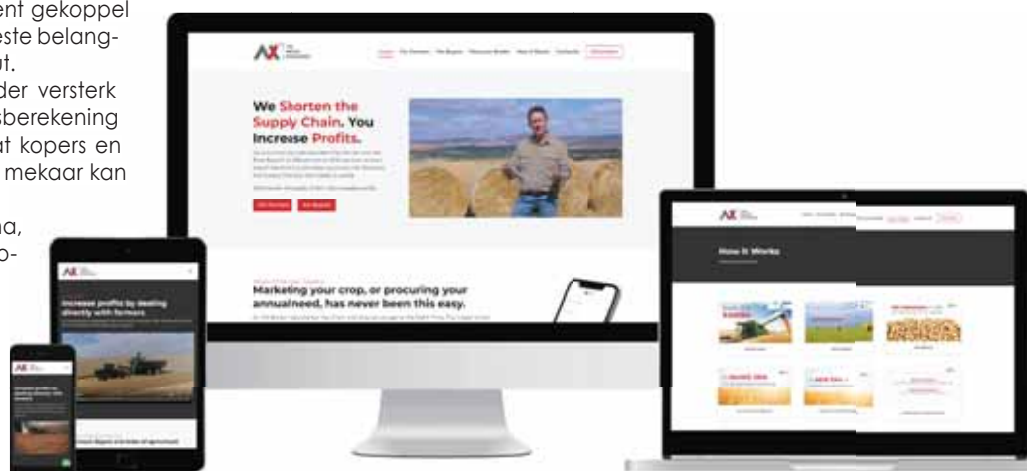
ent gekoppel
este belang-
t.
der versterk
sberekening
t kopers en
mekaar kan

a,
o-

AX

We Shorten the Supply Chain. You Increase Profits.

Marketing your crop, or procuring your annualneed, has never been this easy.

AX

Increase profits by dealing directly with farmers

AX

How it Works